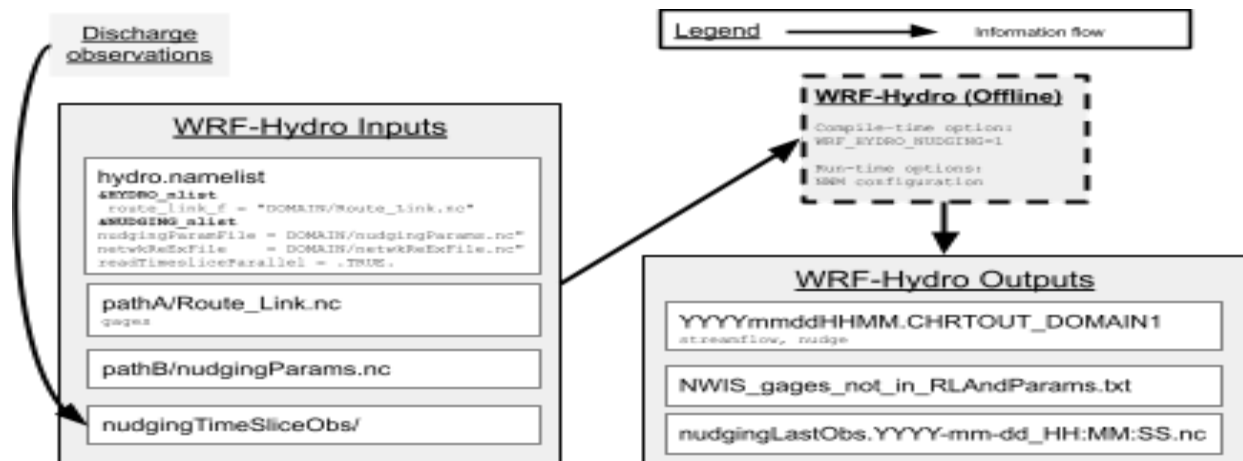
Discharge observations

WRF-Hydro Inputs

hydro.namelist
&HYDRO_nlist
route_link_f = "DOMAIN/Route_Link.nc"
&NUDGING_nlist
nudgingParamFile = DOMAIN/nudgingParams.nc"
netwkReExFile = DOMAIN/netwkReExFile.nc"
readTimesliceParallel = .TRUE.

pathA/Route_Link.nc
gages

pathB/nudgingParams.nc

nudgingTimeSliceObs/

Legend Information flow

WRF-Hydro (Offline)
Compile-time option:
WRF_HYDRO_NUDGING=1
Run-time options:
NWM configuration

WRF-Hydro Outputs

YYYYmmddHHMM.CHRTOUT_DOMAIN1
streamflow, nudge

NWIS_gages_not_in_RLAndParams.txt

nudgingLastObs.YYYY-mm-dd_HH:MM:SS.nc